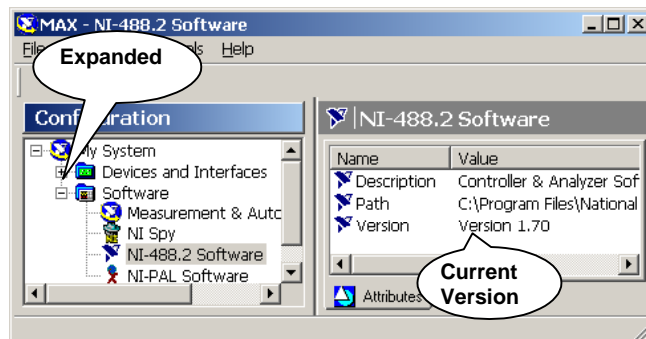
MAX - NI-488.2 Software

File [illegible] ls Help

Expanded

Conf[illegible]uration

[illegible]y System

Devices and Interfaces

Software

Measurement & Autc

NI Spy

NI-488.2 Software

NI-PAL Software

NI-488.2 Software

| Name | Value |
|---|---|
| Description | Controller & Analyzer Sof |
| Path | C:\Program Files\National |
| Version | Version 1.70 |

Current Version

Attributes